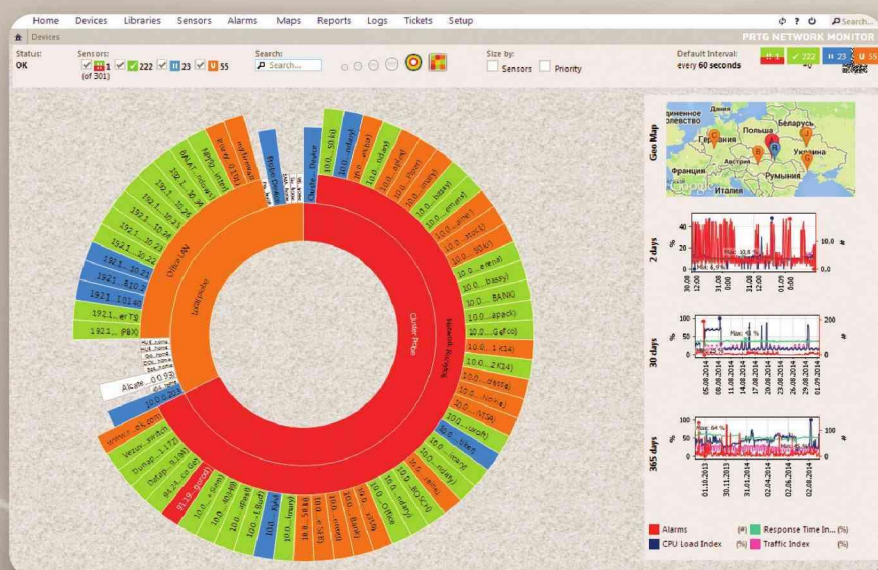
Home Devices Libraries Sensors Alarms Maps Reports Logs Tickets Setup

Search...

PRTG NETWORK MONITOR

Devices

Status: OK

Sensors: 1 222 23 55 (of 301)

Search: Search...

Size by: Sensors Priority

Default Interval: every 60 seconds

1 222 23 55

Geo Map

Дания
Беларусь
Польша
Германия
Украина
Австрия
Франция
Румыния
Италия

2 days

30 days

365 days

Alarms (#)
Response Time In... (%)
CPU Load Index (%)
Traffic Index (%)

Cluster Probe
Network Discovery
Local probe
Office VM

192.1...10.25
192.1...10.23
192.1...10.21
192.1...10.22
192.1...101.48
192.1...erTS
192.1...PBX)
10.0...BANK)
10.0...bassy)
10.0...apack)
10.0...Office
Alcate...0.93)
www...ok.com